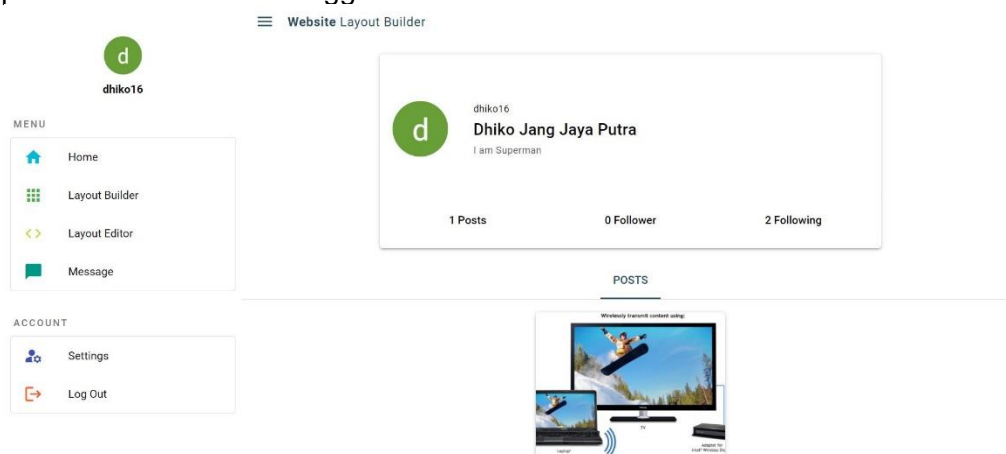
Website Layout Builder

d
dhiko16

MENU
Home
Layout Builder
Layout Editor
Message

ACCOUNT
Settings
Log Out

d
dhiko16
Dhiko Jang Jaya Putra
I am Superman

1 Posts
0 Follower
2 Following

POSTS

Wirelessly transmit content using:
TV
Laptop
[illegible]